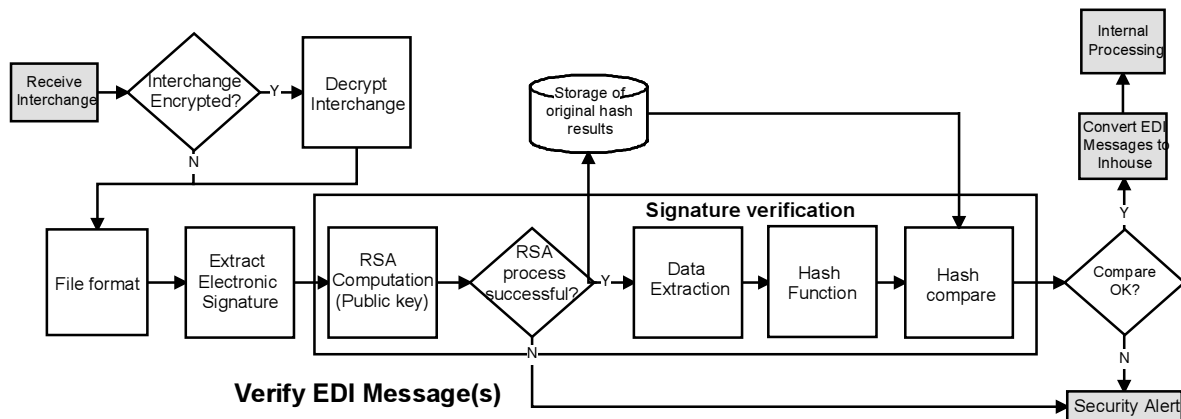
Receive Interchange

Interchange Encrypted?

Y

Decrypt Interchange

N

Storage of original hash results

Internal Processing

Convert EDI Messages to Inhouse

Signature verification

File format

Extract Electronic Signature

RSA Computation (Public key)

RSA process successful?

Y

Data Extraction

Hash Function

Hash compare

Y

Compare OK?

N

N

Verify EDI Message(s)

Security Alert